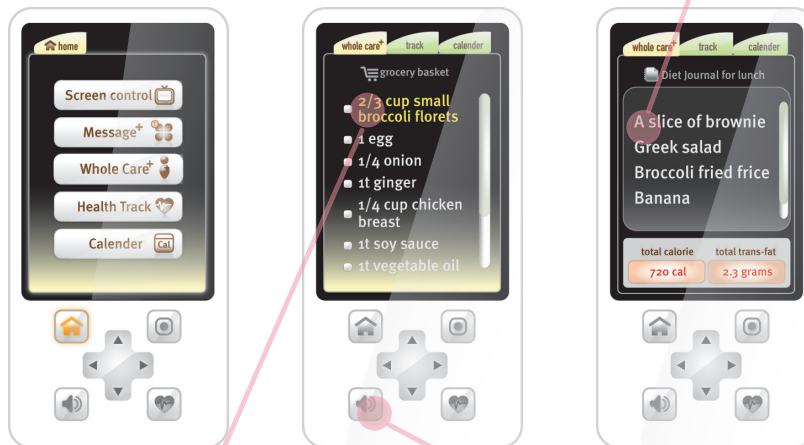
home

Screen control

Message+

Whole Care+

Health Track

Calender

Cal

whole care+

track

calender

grocery basket

2/3 cup small broccoli florets

1 egg

1/4 onion

1t ginger

1/4 cup chicken breast

1t soy sauce

1t vegetable oil

whole care+

track

calender

Diet Journal for lunch

A slice of brownie

Greek salad

Broccoli fried frice

Banana

total calorie

720 cal

total trans-fat

2.3 grams